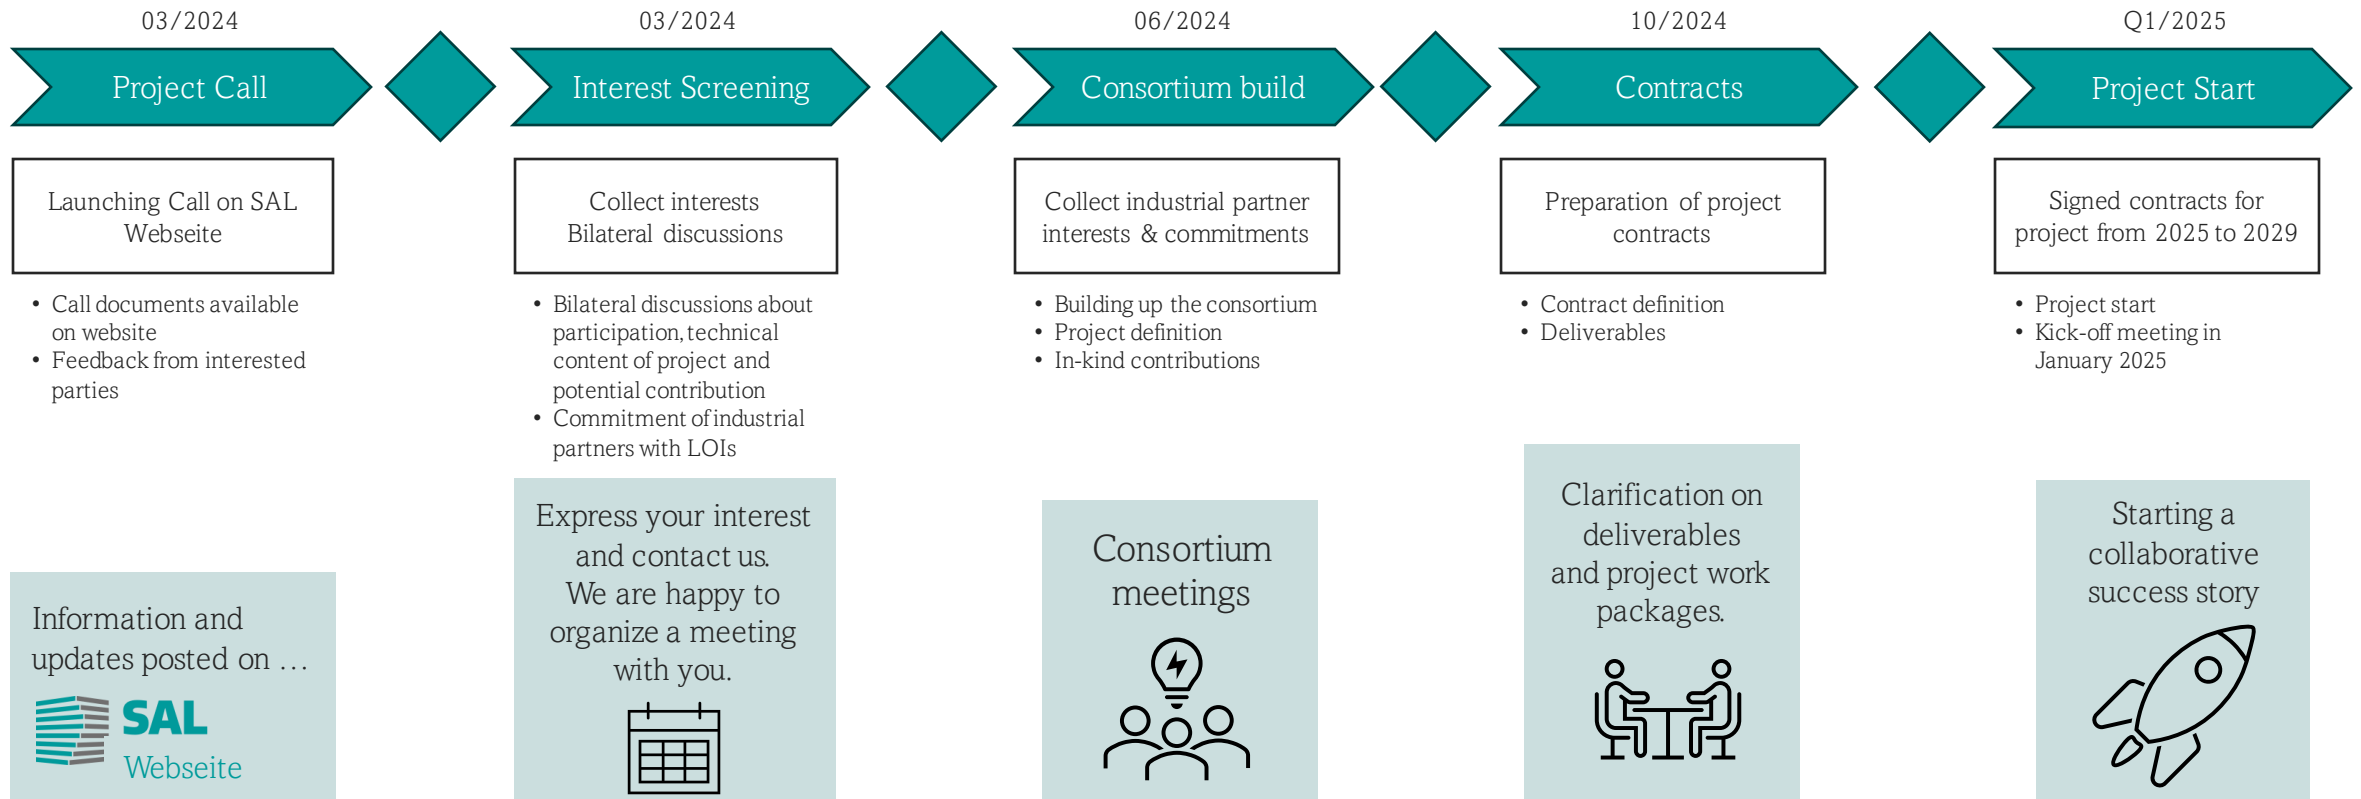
03/2024

Project Call

Launching Call on SAL Webseite

- Call documents available on website
- Feedback from interested parties

Information and updates posted on …

SAL

Webseite

03/2024

Interest Screening

Collect interests
Bilateral discussions

- Bilateral discussions about participation, technical content of project and potential contribution
- Commitment of industrial partners with LOIs

Express your interest and contact us. We are happy to organize a meeting with you.

06/2024

Consortium build

Collect industrial partner interests & commitments

- Building up the consortium
- Project definition
- In-kind contributions

Consortium meetings

10/2024

Contracts

Preparation of project contracts

- Contract definition
- Deliverables

Clarification on deliverables and project work packages.

Q1/2025

Project Start

Signed contracts for project from 2025 to 2029

- Project start
- Kick-off meeting in January 2025

Starting a collaborative success story